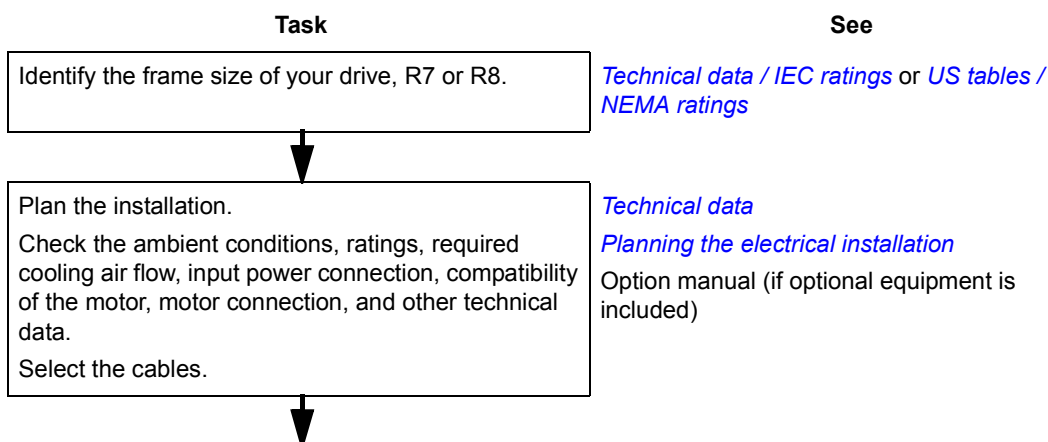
| Task | See |
|---|---|
| Identify the frame size of your drive, R7 or R8. | Technical data / IEC ratings or US tables / NEMA ratings |
| Plan the installation. Check the ambient conditions, ratings, required cooling air flow, input power connection, compatibility of the motor, motor connection, and other technical data. Select the cables. | Technical data Planning the electrical installation Option manual (if optional equipment is included) |